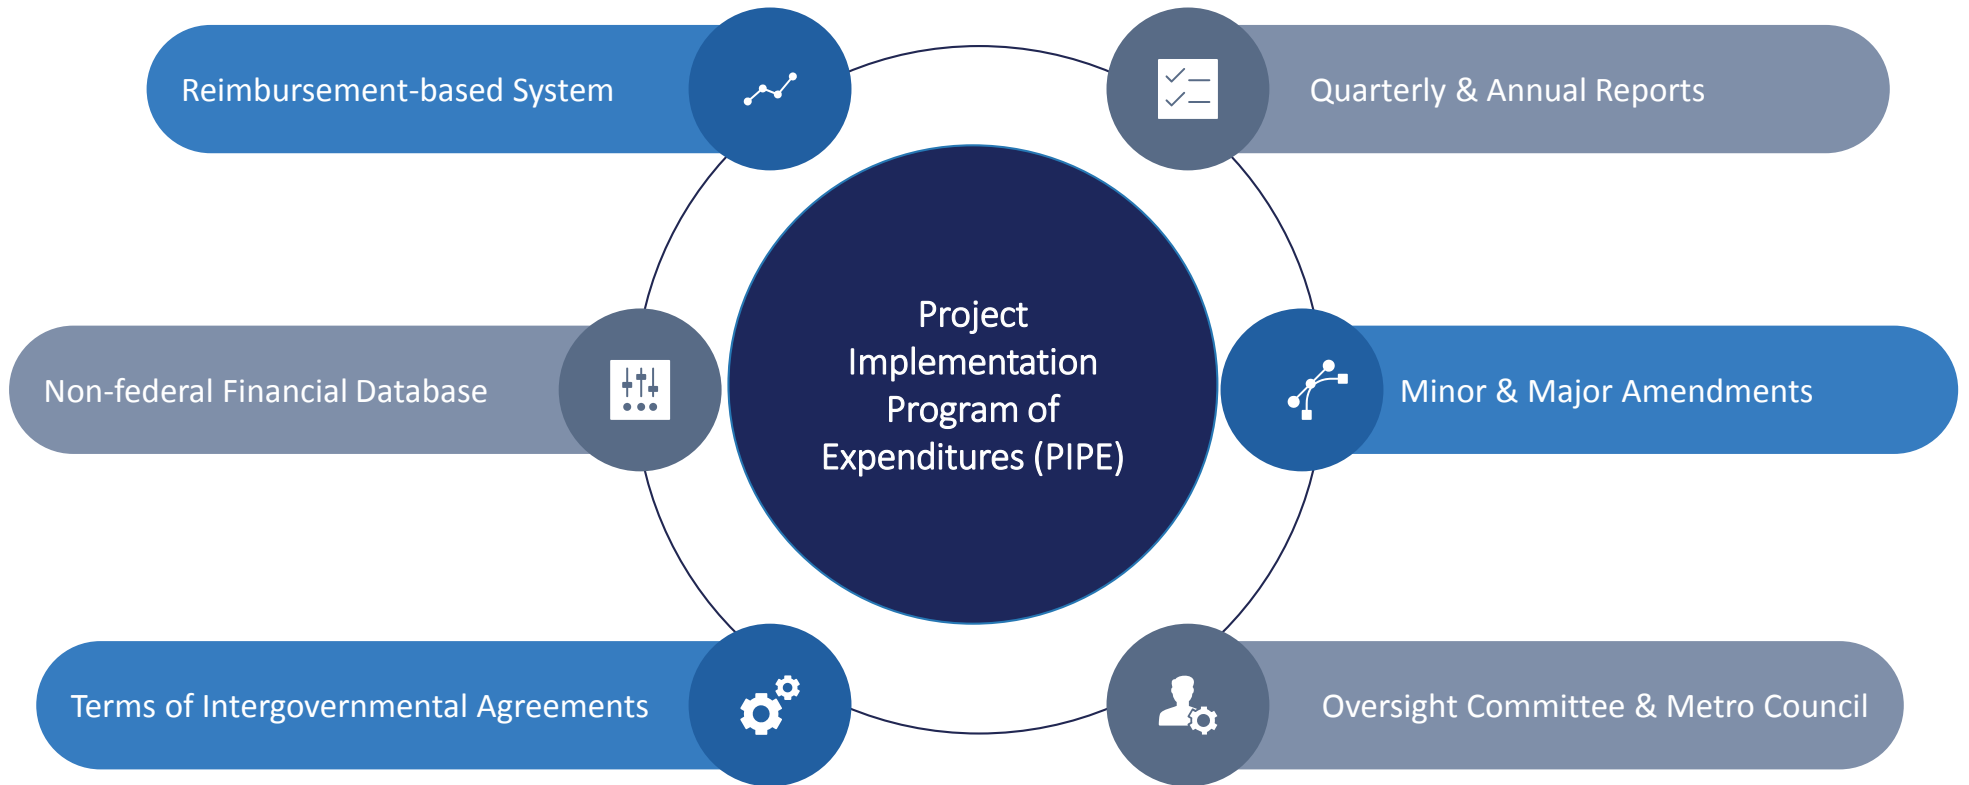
Reimbursement-based System

Quarterly & Annual Reports

Project Implementation Program of Expenditures (PIPE)

Non-federal Financial Database

Minor & Major Amendments

Terms of Intergovernmental Agreements

Oversight Committee & Metro Council